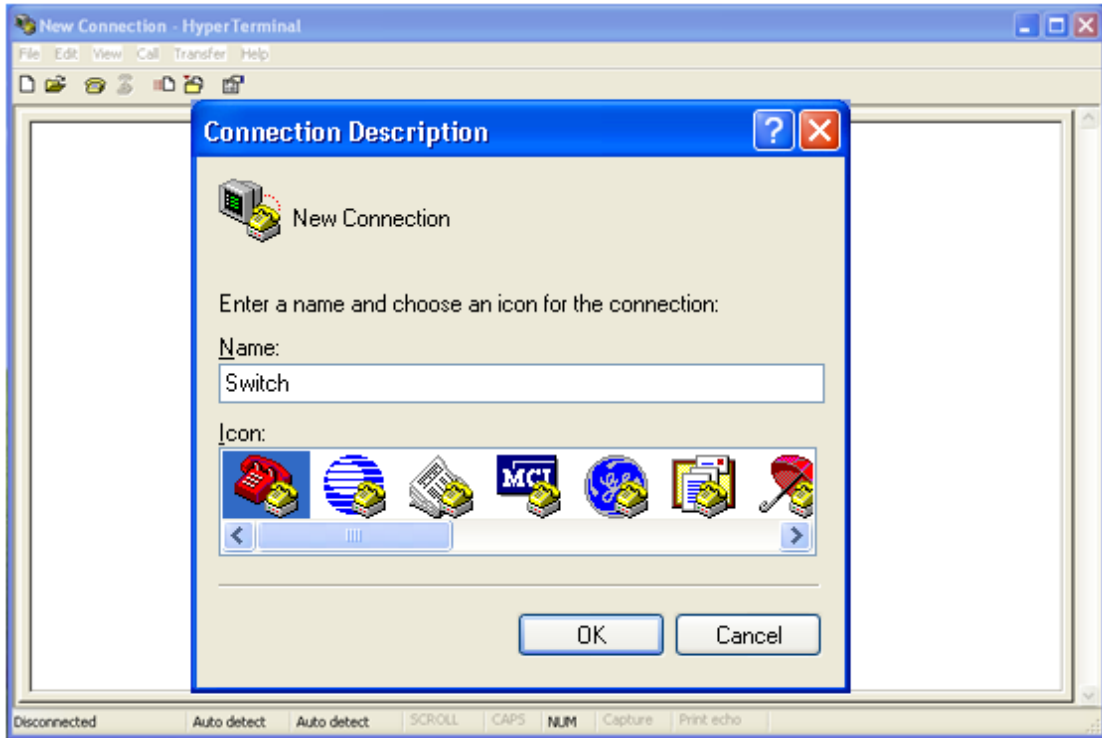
New Connection - HyperTerminal

File Edit View Call Transfer Help

Connection Description

New Connection

Enter a name and choose an icon for the connection:

Name:

Switch

Icon:

MCI

OK

Cancel

Disconnected | Auto detect | Auto detect | SCROLL | CAPS | NUM | Capture | Print echo